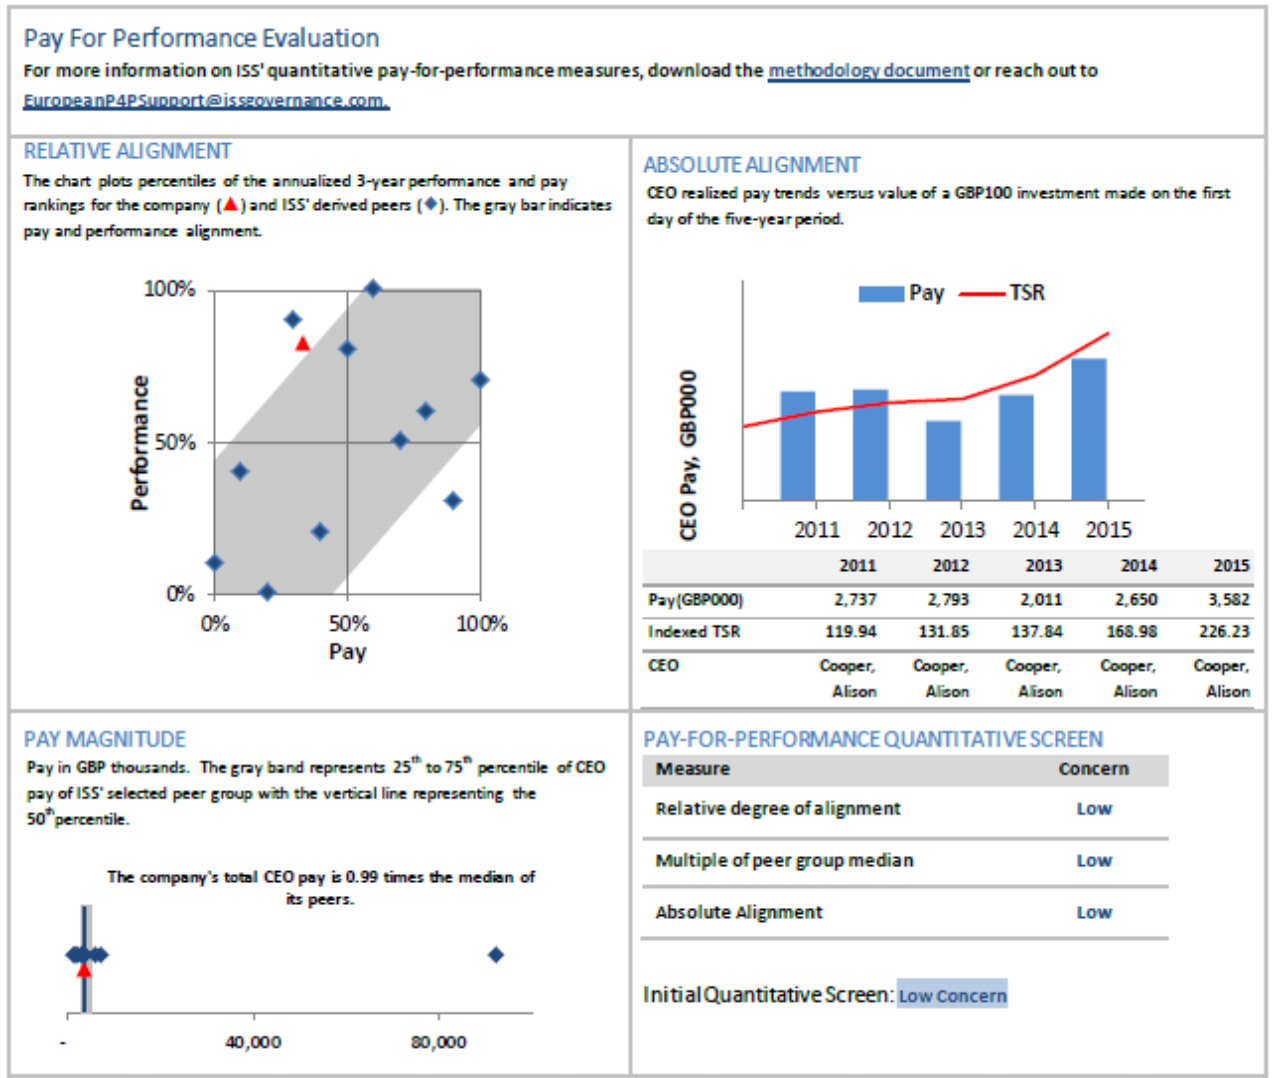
Pay For Performance Evaluation

For more information on ISS' quantitative pay-for-performance measures, download the methodology document or reach out to EuropeanP4PSupport@issgovernance.com.

RELATIVE ALIGNMENT

The chart plots percentiles of the annualized 3-year performance and pay rankings for the company (▲) and ISS' derived peers (◆). The gray bar indicates pay and performance alignment.

100%
50%
0%
Performance
0%
50%
100%
Pay

ABSOLUTE ALIGNMENT

CEO realized pay trends versus value of a GBP100 investment made on the first day of the five-year period.

Pay
TSR
CEO Pay, GBP000
2011 2012 2013 2014 2015

| | 2011 | 2012 | 2013 | 2014 | 2015 |
|---|---|---|---|---|---|
| Pay(GBP000) | 2,737 | 2,793 | 2,011 | 2,650 | 3,582 |
| Indexed TSR | 119.94 | 131.85 | 137.84 | 168.98 | 226.23 |
| CEO | Cooper, Alison | Cooper, Alison | Cooper, Alison | Cooper, Alison | Cooper, Alison |

PAY MAGNITUDE

Pay in GBP thousands. The gray band represents $25^{th}$ to $75^{th}$ percentile of CEO pay of ISS' selected peer group with the vertical line representing the $50^{th}$ percentile.

The company's total CEO pay is 0.99 times the median of its peers.

- 40,000 80,000

PAY-FOR-PERFORMANCE QUANTITATIVE SCREEN

| Measure | Concern |
|---|---|
| Relative degree of alignment | Low |
| Multiple of peer group median | Low |
| Absolute Alignment | Low |

Initial Quantitative Screen: Low Concern